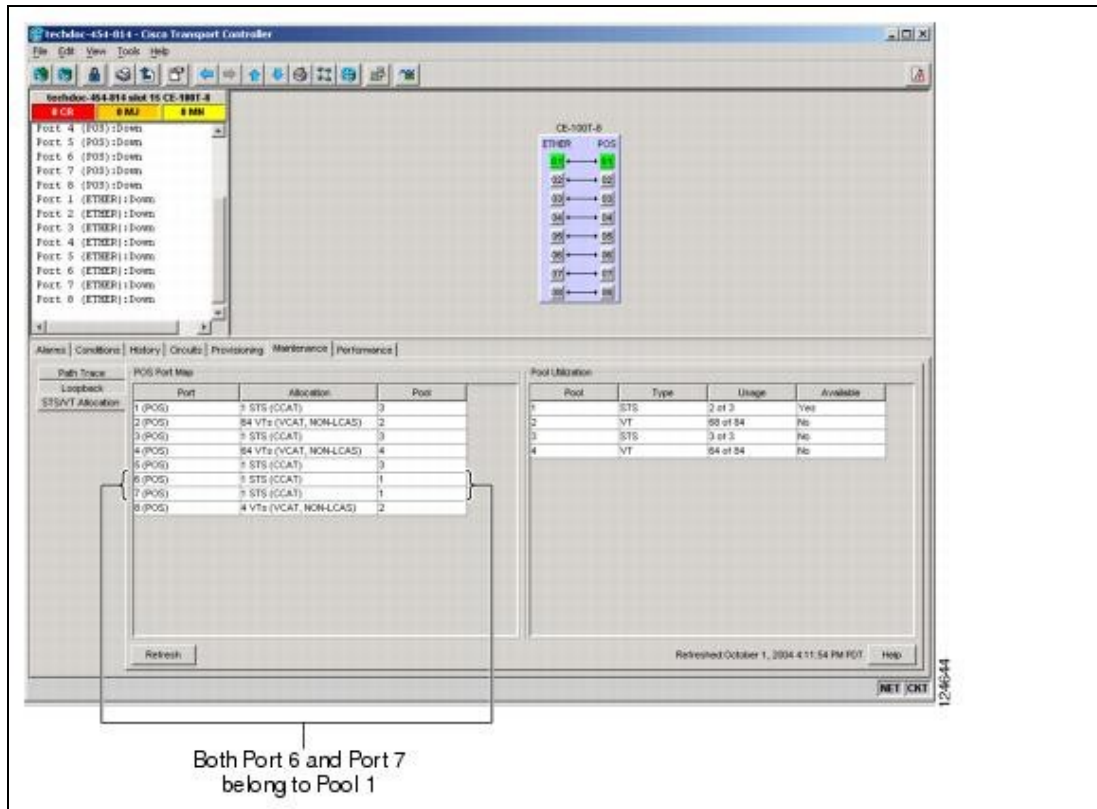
techdoc-454-014 - Cisco Transport Controller

File Edit View Tools Help

techdoc-454-014 slot 15 CE-100T-8
0 CR | 0 MJ | 0 MN

Port 4 (POS):Down
Port 5 (POS):Down
Port 6 (POS):Down
Port 7 (POS):Down
Port 8 (POS):Down
Port 1 (ETHER):Down
Port 2 (ETHER):Down
Port 3 (ETHER):Down
Port 4 (ETHER):Down
Port 5 (ETHER):Down
Port 6 (ETHER):Down
Port 7 (ETHER):Down
Port 8 (ETHER):Down

CE-100T-8
ETHER POS
01 01
02 02
03 03
04 04
05 05
06 06
07 07
08 08

Alarms | Conditions | History | Circuits | Provisioning | Maintenance | Performance

Path Trace
Loopback
STS/VT Allocation

POS Port Map

| Port | Allocation | Pool |
|---|---|---|
| 1 (POS) | 1 STS (CCAT) | 3 |
| 2 (POS) | 64 VTs (VCAT, NON-LCAS) | 2 |
| 3 (POS) | 1 STS (CCAT) | 3 |
| 4 (POS) | 64 VTs (VCAT, NON-LCAS) | 4 |
| 5 (POS) | 1 STS (CCAT) | 3 |
| 6 (POS) | 1 STS (CCAT) | 1 |
| 7 (POS) | 1 STS (CCAT) | 1 |
| 8 (POS) | 4 VTs (VCAT, NON-LCAS) | 2 |

Pool Utilization

| Pool | Type | Usage | Available |
|---|---|---|---|
| 1 | STS | 2 of 3 | Yes |
| 2 | VT | 68 of 84 | No |
| 3 | STS | 3 of 3 | No |
| 4 | VT | 64 of 84 | No |

Refresh

Refreshed October 1, 2004 4:11:54 PM PDT Help

NET CKT

124644

Both Port 6 and Port 7 belong to Pool 1